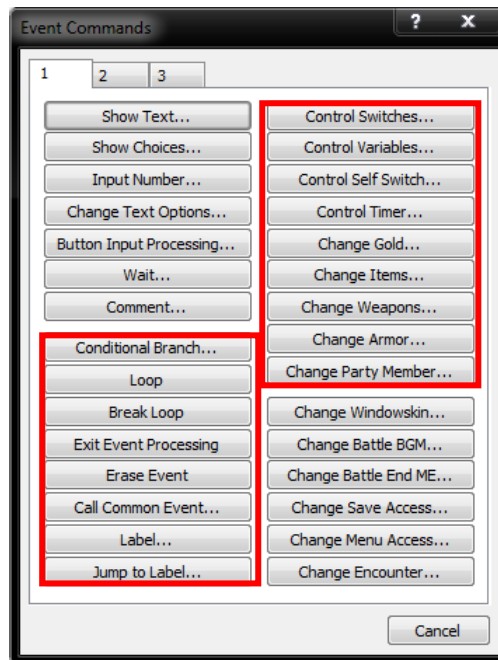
Event Commands

? X

1 2 3

Show Text...
Show Choices...
Input Number...
Change Text Options...
Button Input Processing...
Wait...
Comment...
Conditional Branch...
Loop
Break Loop
Exit Event Processing
Erase Event
Call Common Event...
Label...
Jump to Label...

Control Switches...
Control Variables...
Control Self Switch...
Control Timer...
Change Gold...
Change Items...
Change Weapons...
Change Armor...
Change Party Member...
Change Windowskin...
Change Battle BGM...
Change Battle End ME...
Change Save Access...
Change Menu Access...
Change Encounter...

Cancel